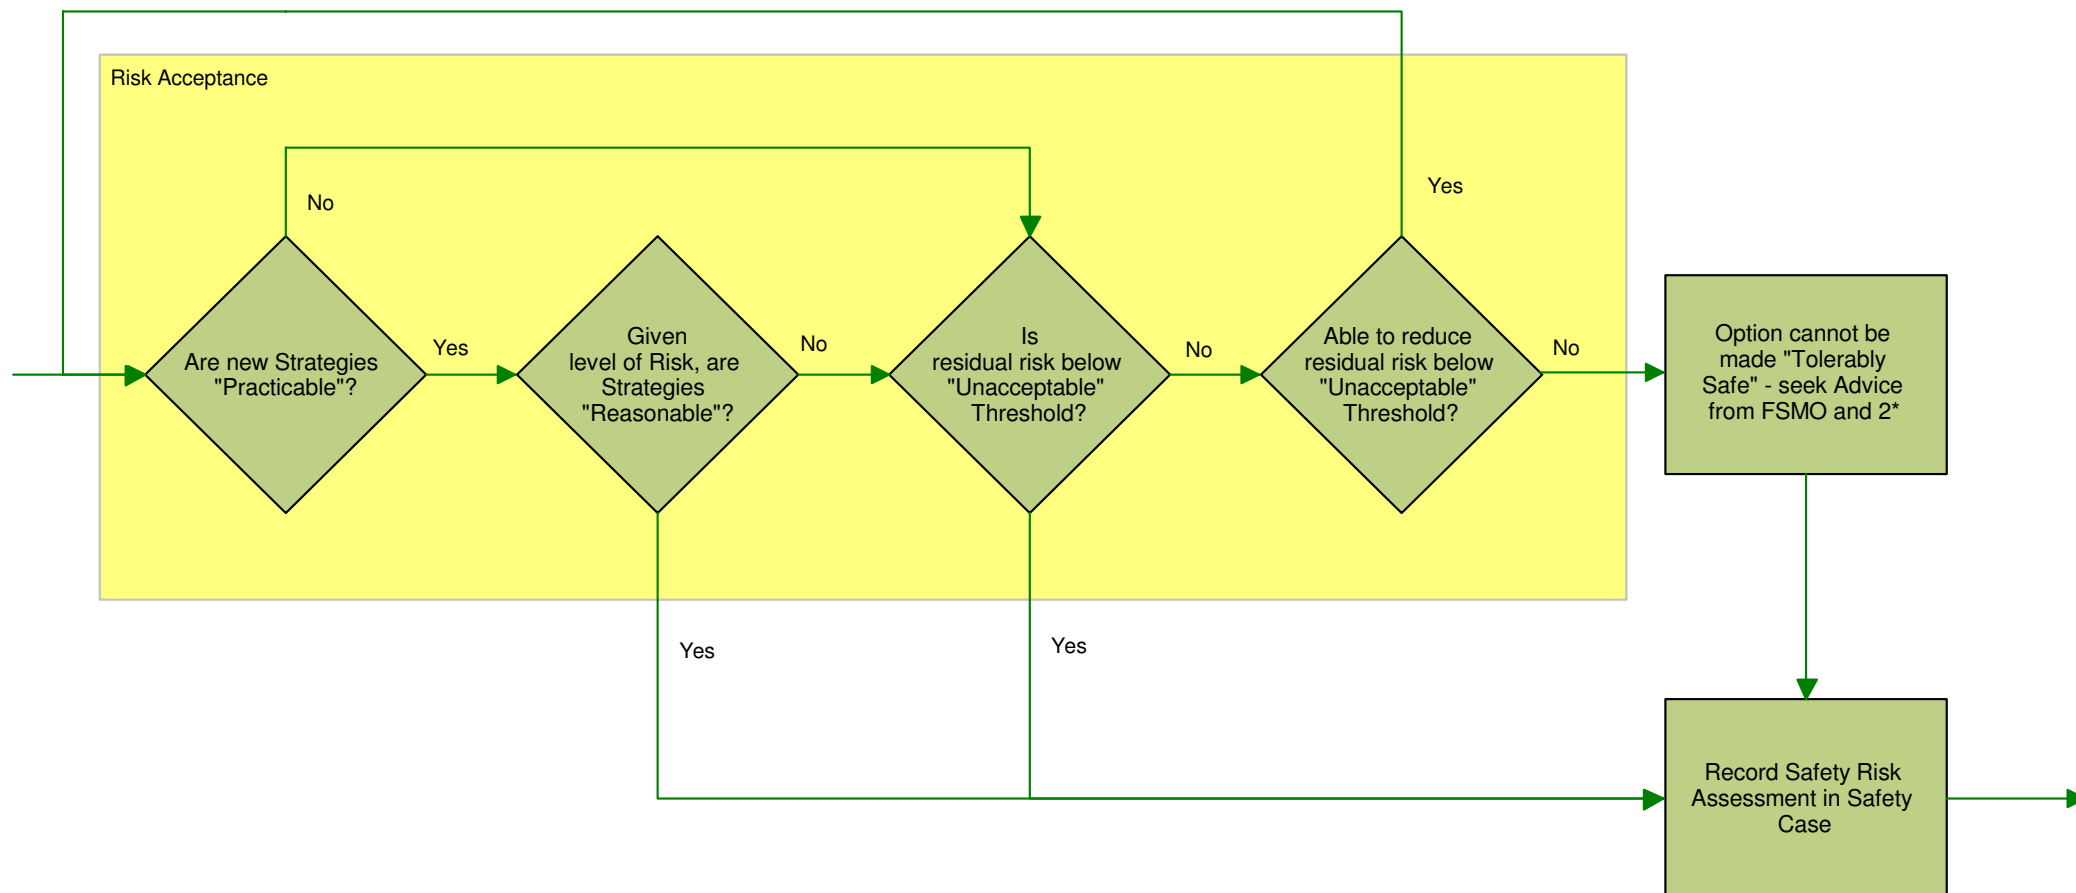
Risk Acceptance

No

Yes

Are new Strategies "Practicable"?

Yes

Given level of Risk, are Strategies "Reasonable"?

No

Is residual risk below "Unacceptable" Threshold?

No

Able to reduce residual risk below "Unacceptable" Threshold?

No

Option cannot be made "Tolerably Safe" - seek Advice from FSMO and 2*

Yes

Yes

Record Safety Risk Assessment in Safety Case